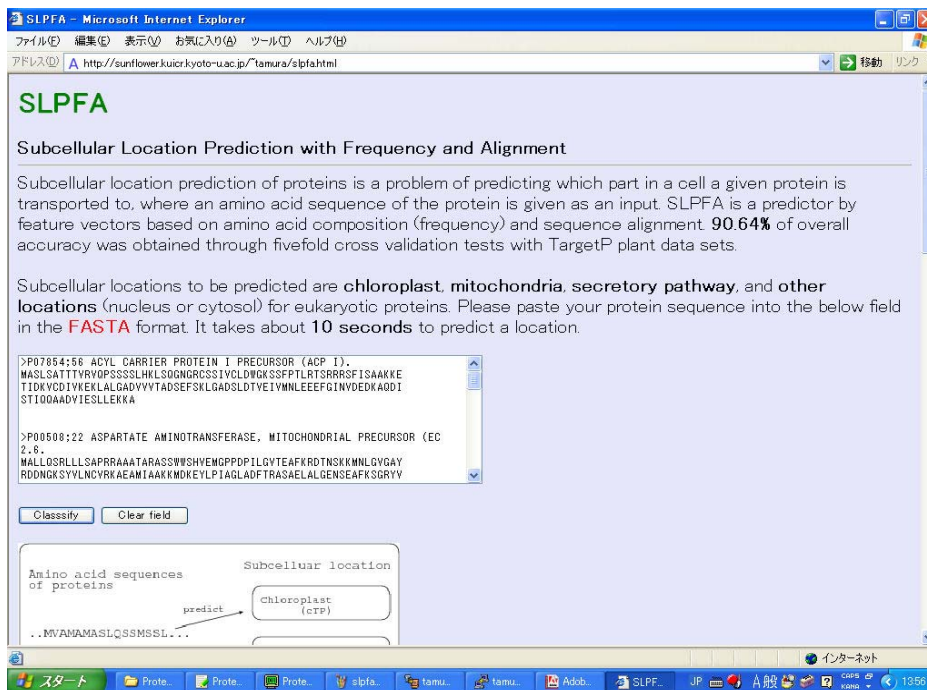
SLPFA - Microsoft Internet Explorer

ファイル(F) 編集(E) 表示(V) お気に入り(A) ツール(T) ヘルプ(H)

アドレス(D) http://sunflower.kuicr.kyoto-u.ac.jp/~tamura/slpfa.html 移動 リンク

SLPFA

Subcellular Location Prediction with Frequency and Alignment

Subcellular location prediction of proteins is a problem of predicting which part in a cell a given protein is transported to, where an amino acid sequence of the protein is given as an input. SLPFA is a predictor by feature vectors based on amino acid composition (frequency) and sequence alignment. 90.64% of overall accuracy was obtained through fivefold cross validation tests with TargetP plant data sets.

Subcellular locations to be predicted are chloroplast, mitochondria, secretory pathway, and other locations (nucleus or cytosol) for eukaryotic proteins. Please paste your protein sequence into the below field in the FASTA format. It takes about 10 seconds to predict a location.

>P07854;56 ACYL CARRIER PROTEIN I PRECURSOR (ACP I).
MASLSATTTVRVQPSSSSLHKLSQGNGRCSSIVCLDWGKSSFPTLRTSRRRSFISAAKKE
TIDKVCDIVKEKLALGADVVVTADSEFSKLGADSLDTVEIVMNLEEEFGINVDEDKAQDI
STIQQAADVIESLLEKKA

>P00508;22 ASPARTATE AMINOTRANSFERASE, MITOCHONDRIAL PRECURSOR (EC 2.6.
MALLQSRLLLSAPRRAAATARASSWWSHVEMGPPDPILGVTEAFKRDTNSKKMNLGVGAY
RDDNGKSYVLNCVRKAEAMIAAKKMDKEYLPIAGLADFTRASAELALGENSEAFKSGRYV

Classsify Clear field

Amino acid sequences of proteins

Subcellular location

predict

Chloroplast (cTP)

..MVAMAMASLQSSMSSL...

インターネット

スタート Prote... Prote... Prote... slpfa... tamu... tamu... Adob... SLPF... JP A般 CAPS KANA 13:56